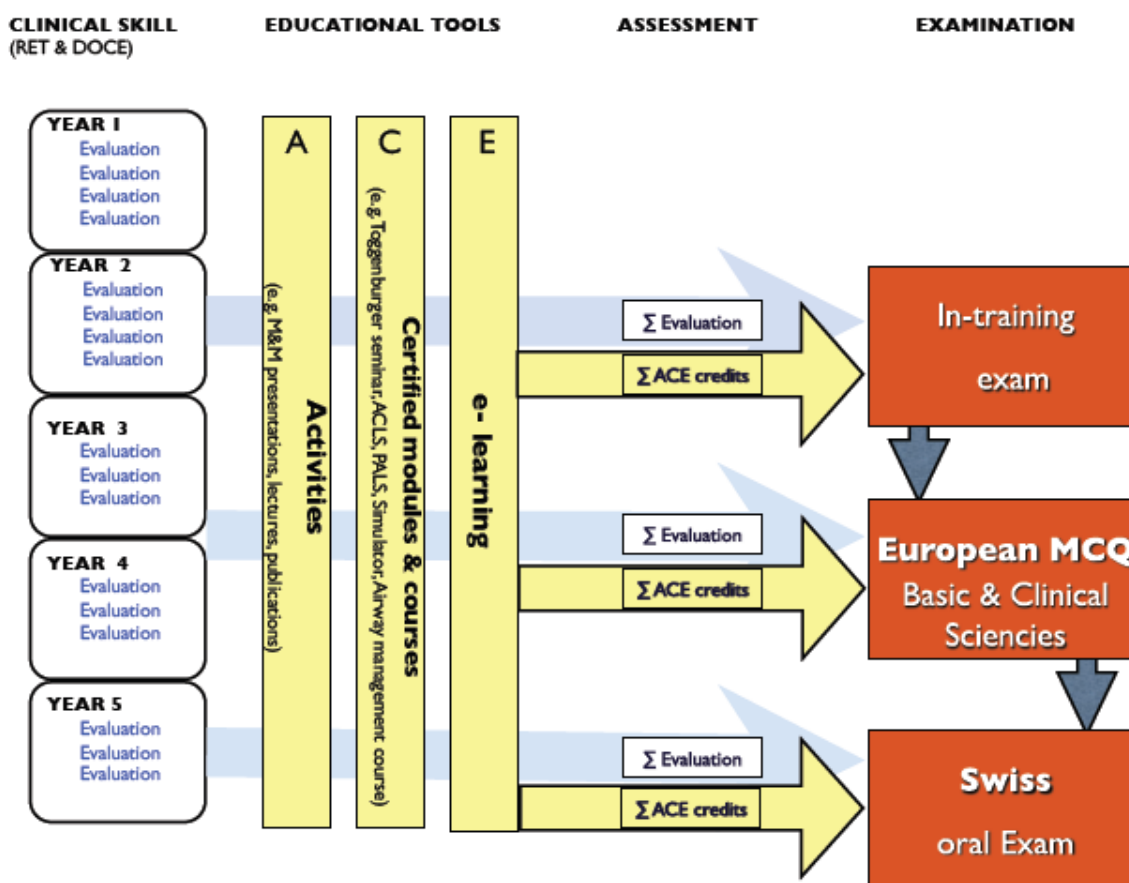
CLINICAL SKILL
(RET & DOCE)

EDUCATIONAL TOOLS

ASSESSMENT

EXAMINATION

YEAR 1
Evaluation
Evaluation
Evaluation
Evaluation

YEAR 2
Evaluation
Evaluation
Evaluation
Evaluation

YEAR 3
Evaluation
Evaluation
Evaluation

YEAR 4
Evaluation
Evaluation
Evaluation

YEAR 5
Evaluation
Evaluation
Evaluation

A
Activities
(e.g. M&M presentations, lectures, publications)

C
Certified modules & courses
(e.g Toggenburger seminar, ACLS, PALS, Simulator, Airway management course)

E
e- learning

$\sum$ Evaluation
$\sum$ ACE credits

$\sum$ Evaluation
$\sum$ ACE credits

$\sum$ Evaluation
$\sum$ ACE credits

In-training
exam

European MCQ
Basic & Clinical
Sciences

Swiss
oral Exam